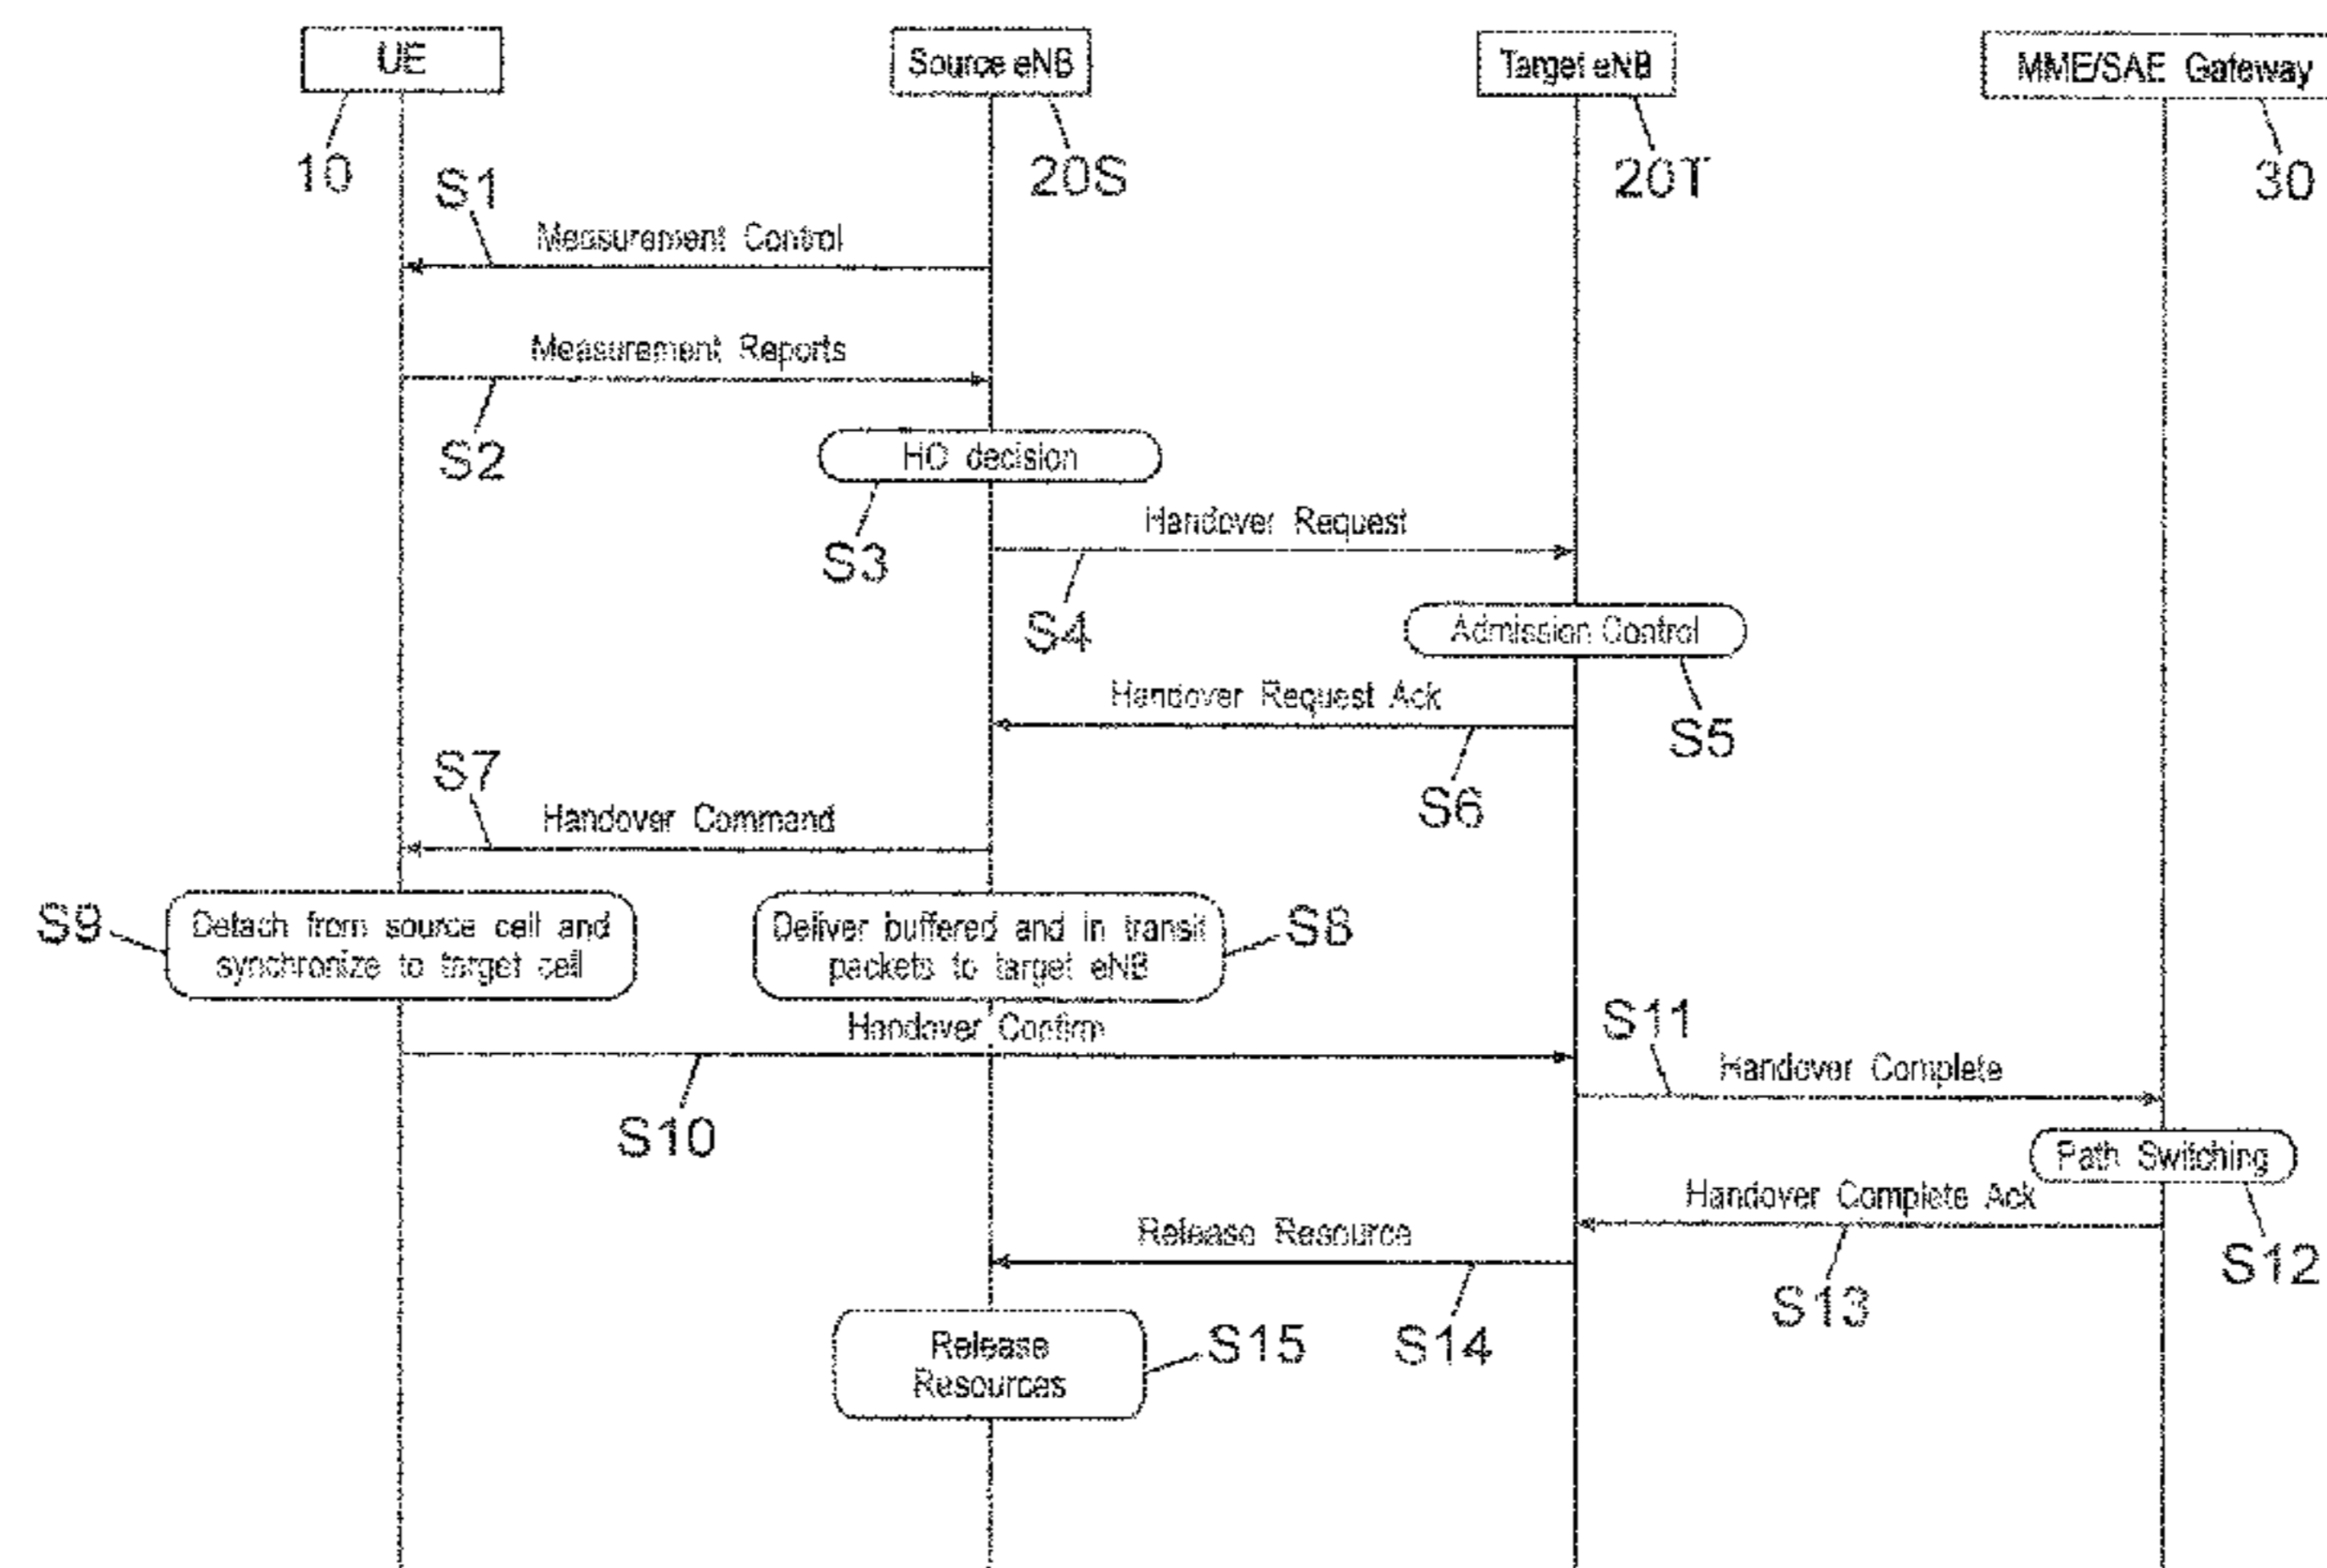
UE
Source eNB
Target eNB
MME/SAE Gateway
10
20S
20T
30
S1
Measurement Control
Measurement Reports
S2
HO decision
S3
Handover Request
S4
Admission Control
S5
Handover Request Ack
S6
S7
Handover Command
S9
Detach from source cell and synchronize to target cell
Deliver buffered and in transit packets to target eNB
S8
Handover Confirm
S10
S11
Handover Complete
Path Switching
Handover Complete Ack
S12
Release Resource
S13
Release Resources
S15
S14